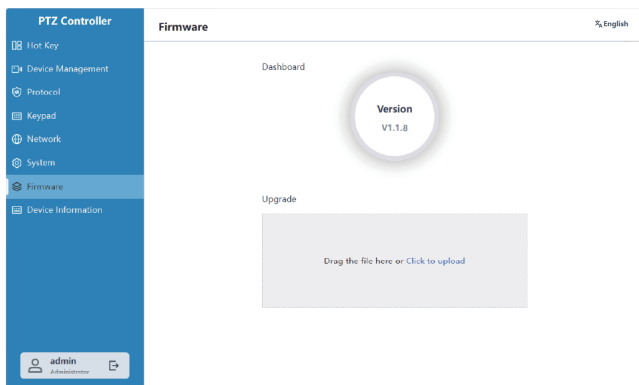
PTZ Controller

Hot Key
Device Management
Protocol
Keypad
Network
System
Firmware
Device Information

admin
Administrator

Firmware

English

Dashboard

Version
V1.1.8

Upgrade

Drag the file here or Click to upload